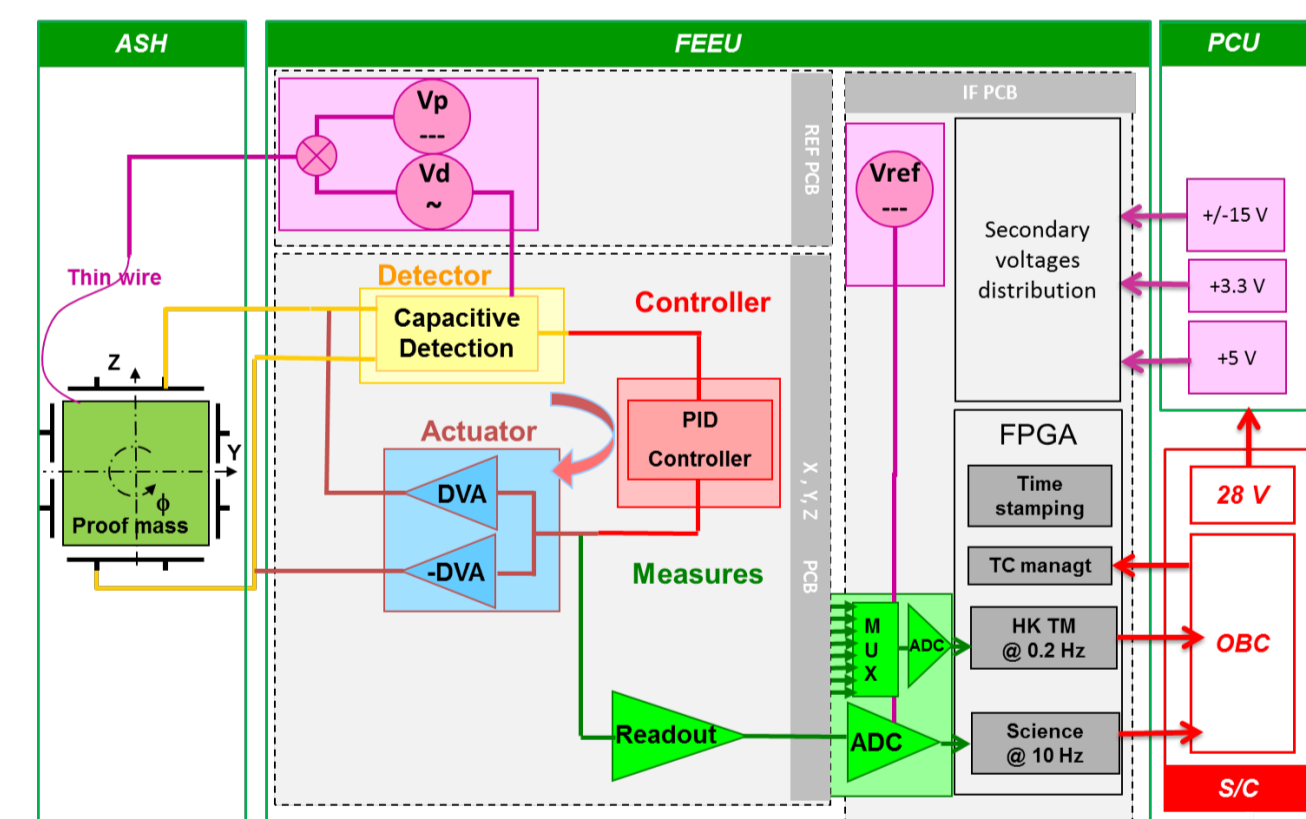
ASH

FEEU

PCU

Vp
---

Vd
~

REF PCB

IF PCB

Vref
---

Secondary voltages distribution

+/-15 V

+3.3 V

+5 V

Thin wire

Detector

Capacitive Detection

Controller

Z

Y

$\phi$

Proof mass

Actuator

PID Controller

X, Y, Z PCB

DVA

-DVA

Measures

FPGA

Time stamping

TC managt

28 V

M U X

ADC

HK TM @ 0.2 Hz

OBC

Readout

ADC

Science @ 10 Hz

S/C